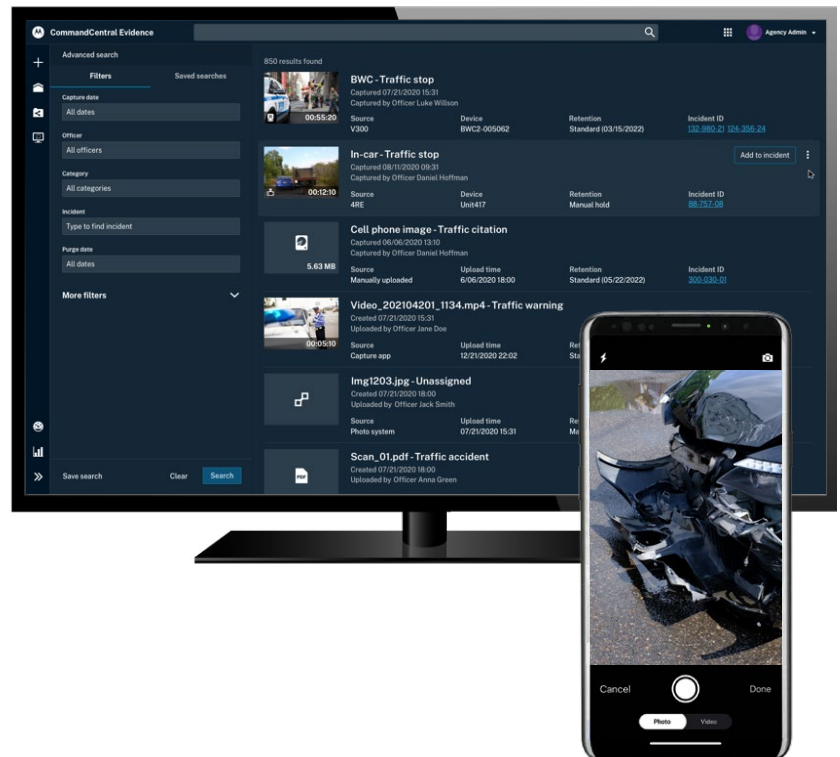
CommandCentral Evidence

Agency Admin

Advanced search

Filters | Saved searches

Capture date
All dates

Officer
All officers

Category
All categories

Incident
Type to find incident

Purge date
All dates

More filters

Save search | Clear | Search

850 results found

BWC - Traffic stop
Captured 07/21/2020 15:31
Captured by Officer Luke Willson
00:55:20
Source: V300
Device: BWC2-005062
Retention: Standard (03/15/2022)
Incident ID: 132-980-21 124-356-24

In-car - Traffic stop
Captured 08/11/2020 09:31
Captured by Officer Daniel Hoffman
00:12:10
Source: 4RE
Device: Unit417
Retention: Manual hold
Incident ID: 88-757-08
Add to incident

Cell phone image - Traffic citation
Captured 06/06/2020 13:10
Captured by Officer Daniel Hoffman
5.63 MB
Source: Manually uploaded
Upload time: 6/06/2020 18:00
Retention: Standard (05/22/2022)
Incident ID: 300-030-01

Video_202104201_1134.mp4 - Traffic warning
Created 07/21/2020 15:31
Uploaded by Officer Jane Doe
00:05:10
Source: Capture app
Upload time: 12/21/2020 22:02
Re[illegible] St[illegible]

Img1203.jpg - Unassigned
Created 07/21/2020 18:00
Uploaded by Officer Jack Smith
Source: Photo system
Upload time: 07/21/2020 15:31
Re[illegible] Ma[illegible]

Scan_01.pdf - Traffic accident
Created 07/21/2020 18:00
Uploaded by Officer Anna Green
PDF

Cancel
Done
Photo | Video